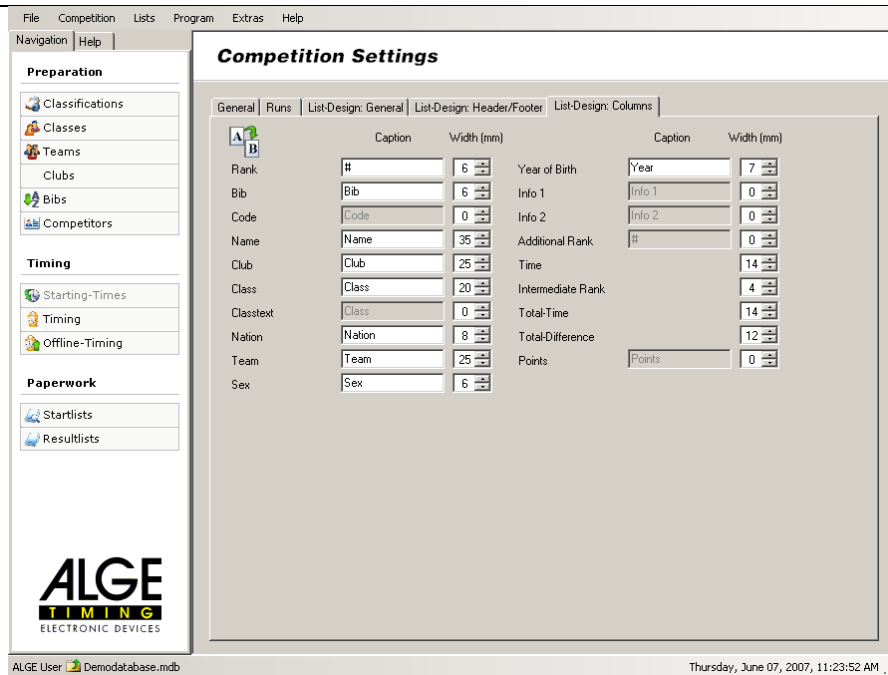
File Competition Lists Program Extras Help

Navigation Help

Preparation

Classifications
Classes
Teams
Clubs
Bibs
Competitors

Timing

Starting-Times
Timing
Offline-Timing

Paperwork

Startlists
Resultlists

ALGE
TIMING
ELECTRONIC DEVICES

Competition Settings

General | Runs | List-Design: General | List-Design: Header/Footer | List-Design: Columns

| | Caption | Width (mm) | | Caption | Width (mm) |
|---|---|---|---|---|---|
| Rank | # | 6 | Year of Birth | Year | 7 |
| Bib | Bib | 6 | Info 1 | Info 1 | 0 |
| Code | Code | 0 | Info 2 | Info 2 | 0 |
| Name | Name | 35 | Additional Rank | # | 0 |
| Club | Club | 25 | Time | | 14 |
| Class | Class | 20 | Intermediate Rank | | 4 |
| Classtext | Class | 0 | Total-Time | | 14 |
| Nation | Nation | 8 | Total-Difference | | 12 |
| Team | Team | 25 | Points | Points | 0 |
| Sex | Sex | 6 | | | |

ALGE User Demodatabase.mdb

Thursday, June 07, 2007, 11:23:52 AM